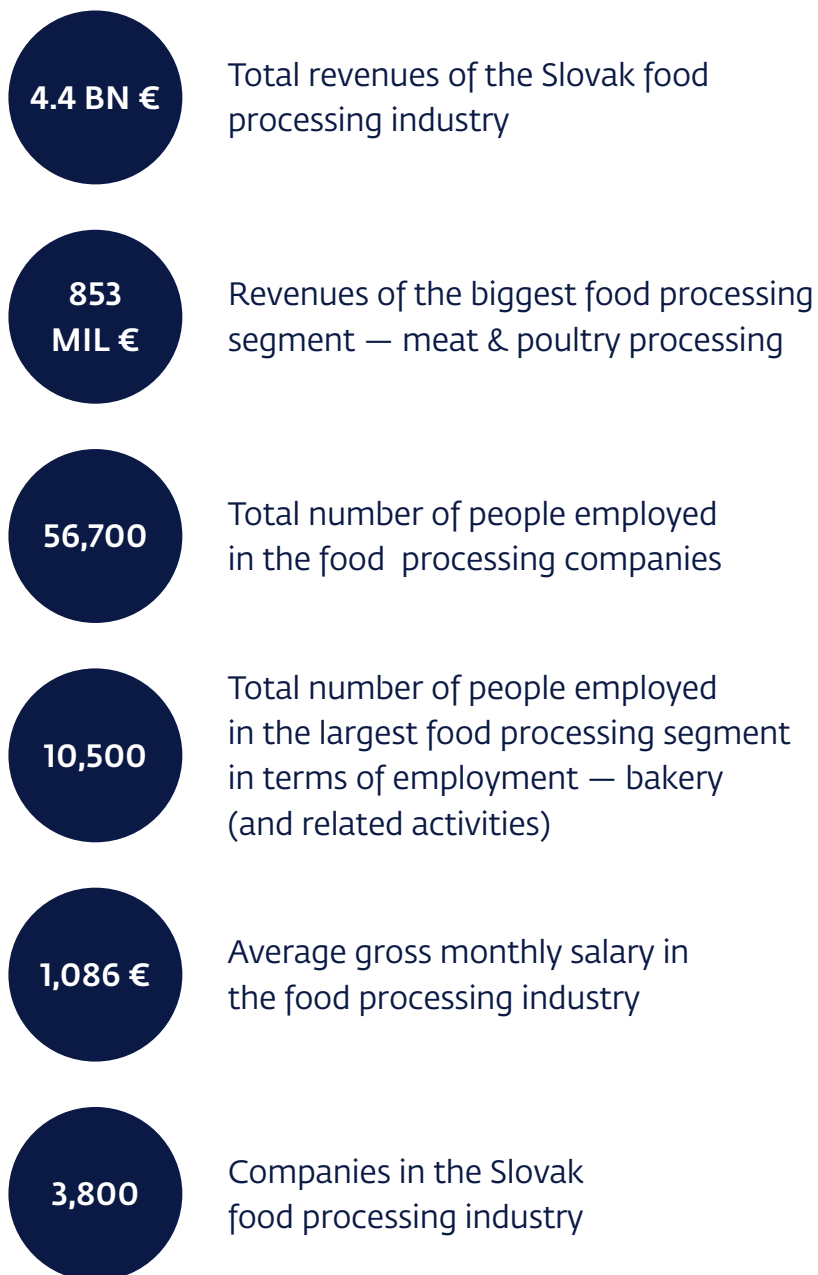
4.4 BN €

Total revenues of the Slovak food processing industry

853 MIL €

Revenues of the biggest food processing segment — meat & poultry processing

56,700

Total number of people employed in the food  processing companies

10,500

Total number of people employed in the largest food processing segment in terms of employment — bakery (and related activities)

1,086 €

Average gross monthly salary in the food processing industry

3,800

Companies in the Slovak food processing industry